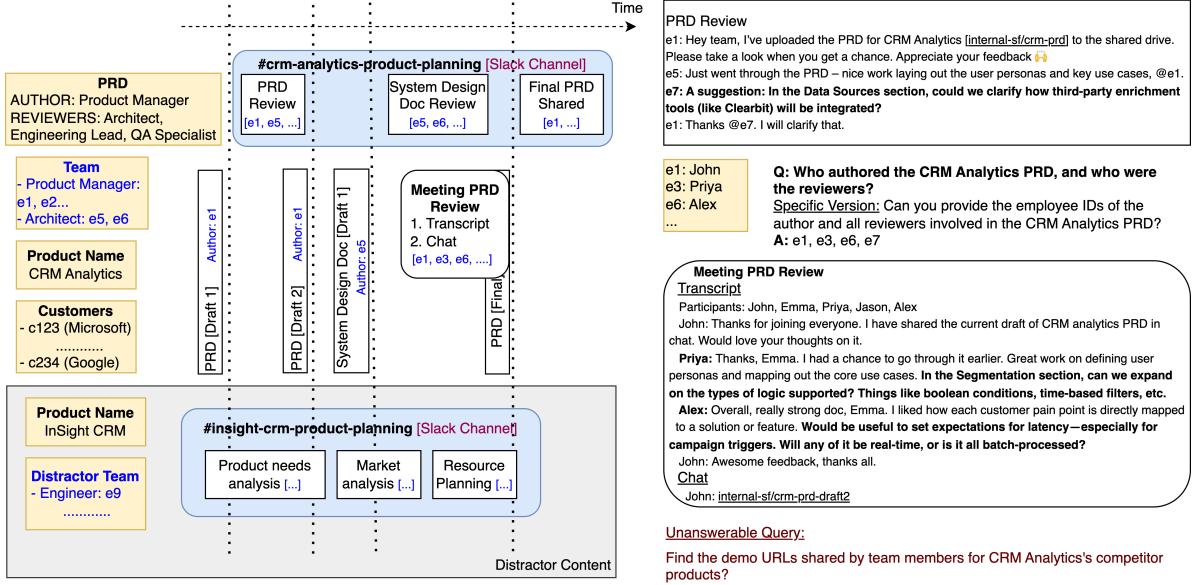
Time

PRD
AUTHOR: Product Manager
REVIEWERS: Architect, Engineering Lead, QA Specialist

#crm-analytics-product-planning [Slack Channel]

PRD Review [e1, e5, ...]

System Design Doc Review [e5, e6, ...]

Final PRD Shared [e1, ...]

Team
- Product Manager: e1, e2...
- Architect: e5, e6

Product Name
CRM Analytics

Customers
- c123 (Microsoft)
............
- c234 (Google)

PRD [Draft 1]
Author: e1

PRD [Draft 2]
Author: e1

System Design Doc [Draft 1]
Author: e5

Meeting PRD Review
1. Transcript
2. Chat
[e1, e3, e6, ....]

PRD [Final

Product Name
InSight CRM

Distractor Team
- Engineer: e9
............

#insight-crm-product-planning [Slack Channel]

Product needs analysis [...]

Market analysis [...]

Resource Planning [...]

Distractor Content

PRD Review
e1: Hey team, I've uploaded the PRD for CRM Analytics [internal-sf/crm-prd] to the shared drive. Please take a look when you get a chance. Appreciate your feedback 🙌
e5: Just went through the PRD – nice work laying out the user personas and key use cases, @e1.
e7: A suggestion: In the Data Sources section, could we clarify how third-party enrichment tools (like Clearbit) will be integrated?
e1: Thanks @e7. I will clarify that.

e1: John
e3: Priya
e6: Alex
...

Q: Who authored the CRM Analytics PRD, and who were the reviewers?
Specific Version: Can you provide the employee IDs of the author and all reviewers involved in the CRM Analytics PRD?
A: e1, e3, e6, e7

Meeting PRD Review
Transcript
Participants: John, Emma, Priya, Jason, Alex
John: Thanks for joining everyone. I have shared the current draft of CRM analytics PRD in chat. Would love your thoughts on it.
Priya: Thanks, Emma. I had a chance to go through it earlier. Great work on defining user personas and mapping out the core use cases. In the Segmentation section, can we expand on the types of logic supported? Things like boolean conditions, time-based filters, etc.
Alex: Overall, really strong doc, Emma. I liked how each customer pain point is directly mapped to a solution or feature. Would be useful to set expectations for latency—especially for campaign triggers. Will any of it be real-time, or is it all batch-processed?
John: Awesome feedback, thanks all.
Chat
John: internal-sf/crm-prd-draft2

Unanswerable Query:
Find the demo URLs shared by team members for CRM Analytics's competitor products?